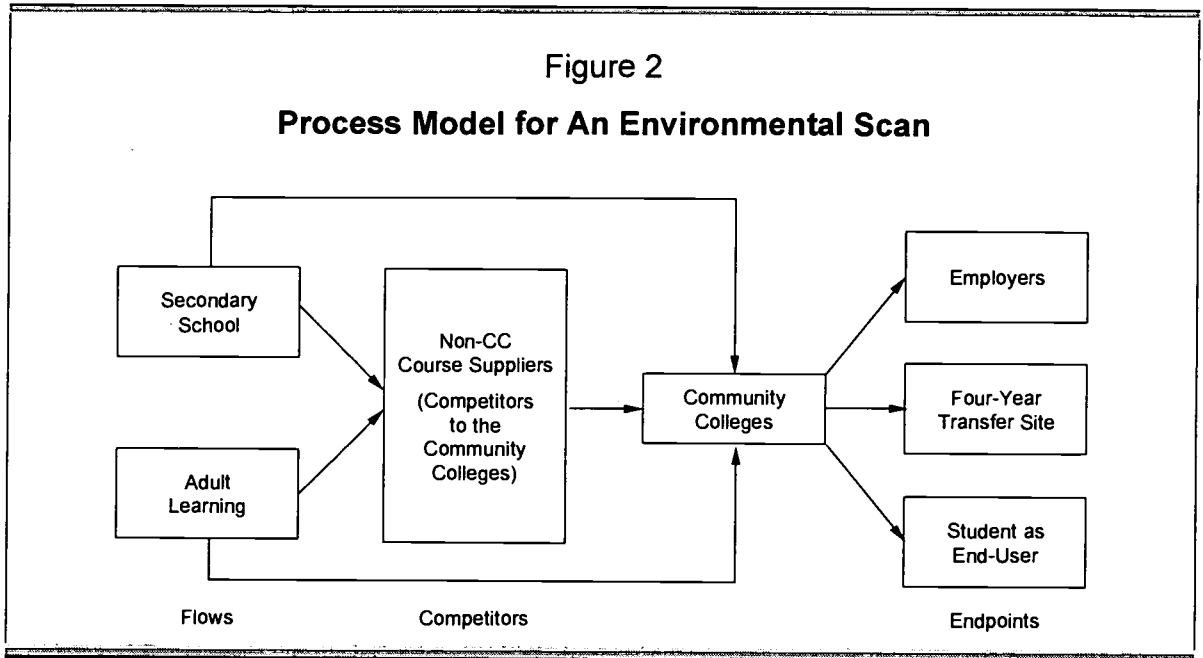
Figure 2

Process Model for An Environmental Scan

Secondary School

Adult Learning

Non-CC Course Suppliers (Competitors to the Community Colleges)

Community Colleges

Employers

Four-Year Transfer Site

Student as End-User

Flows

Competitors

Endpoints